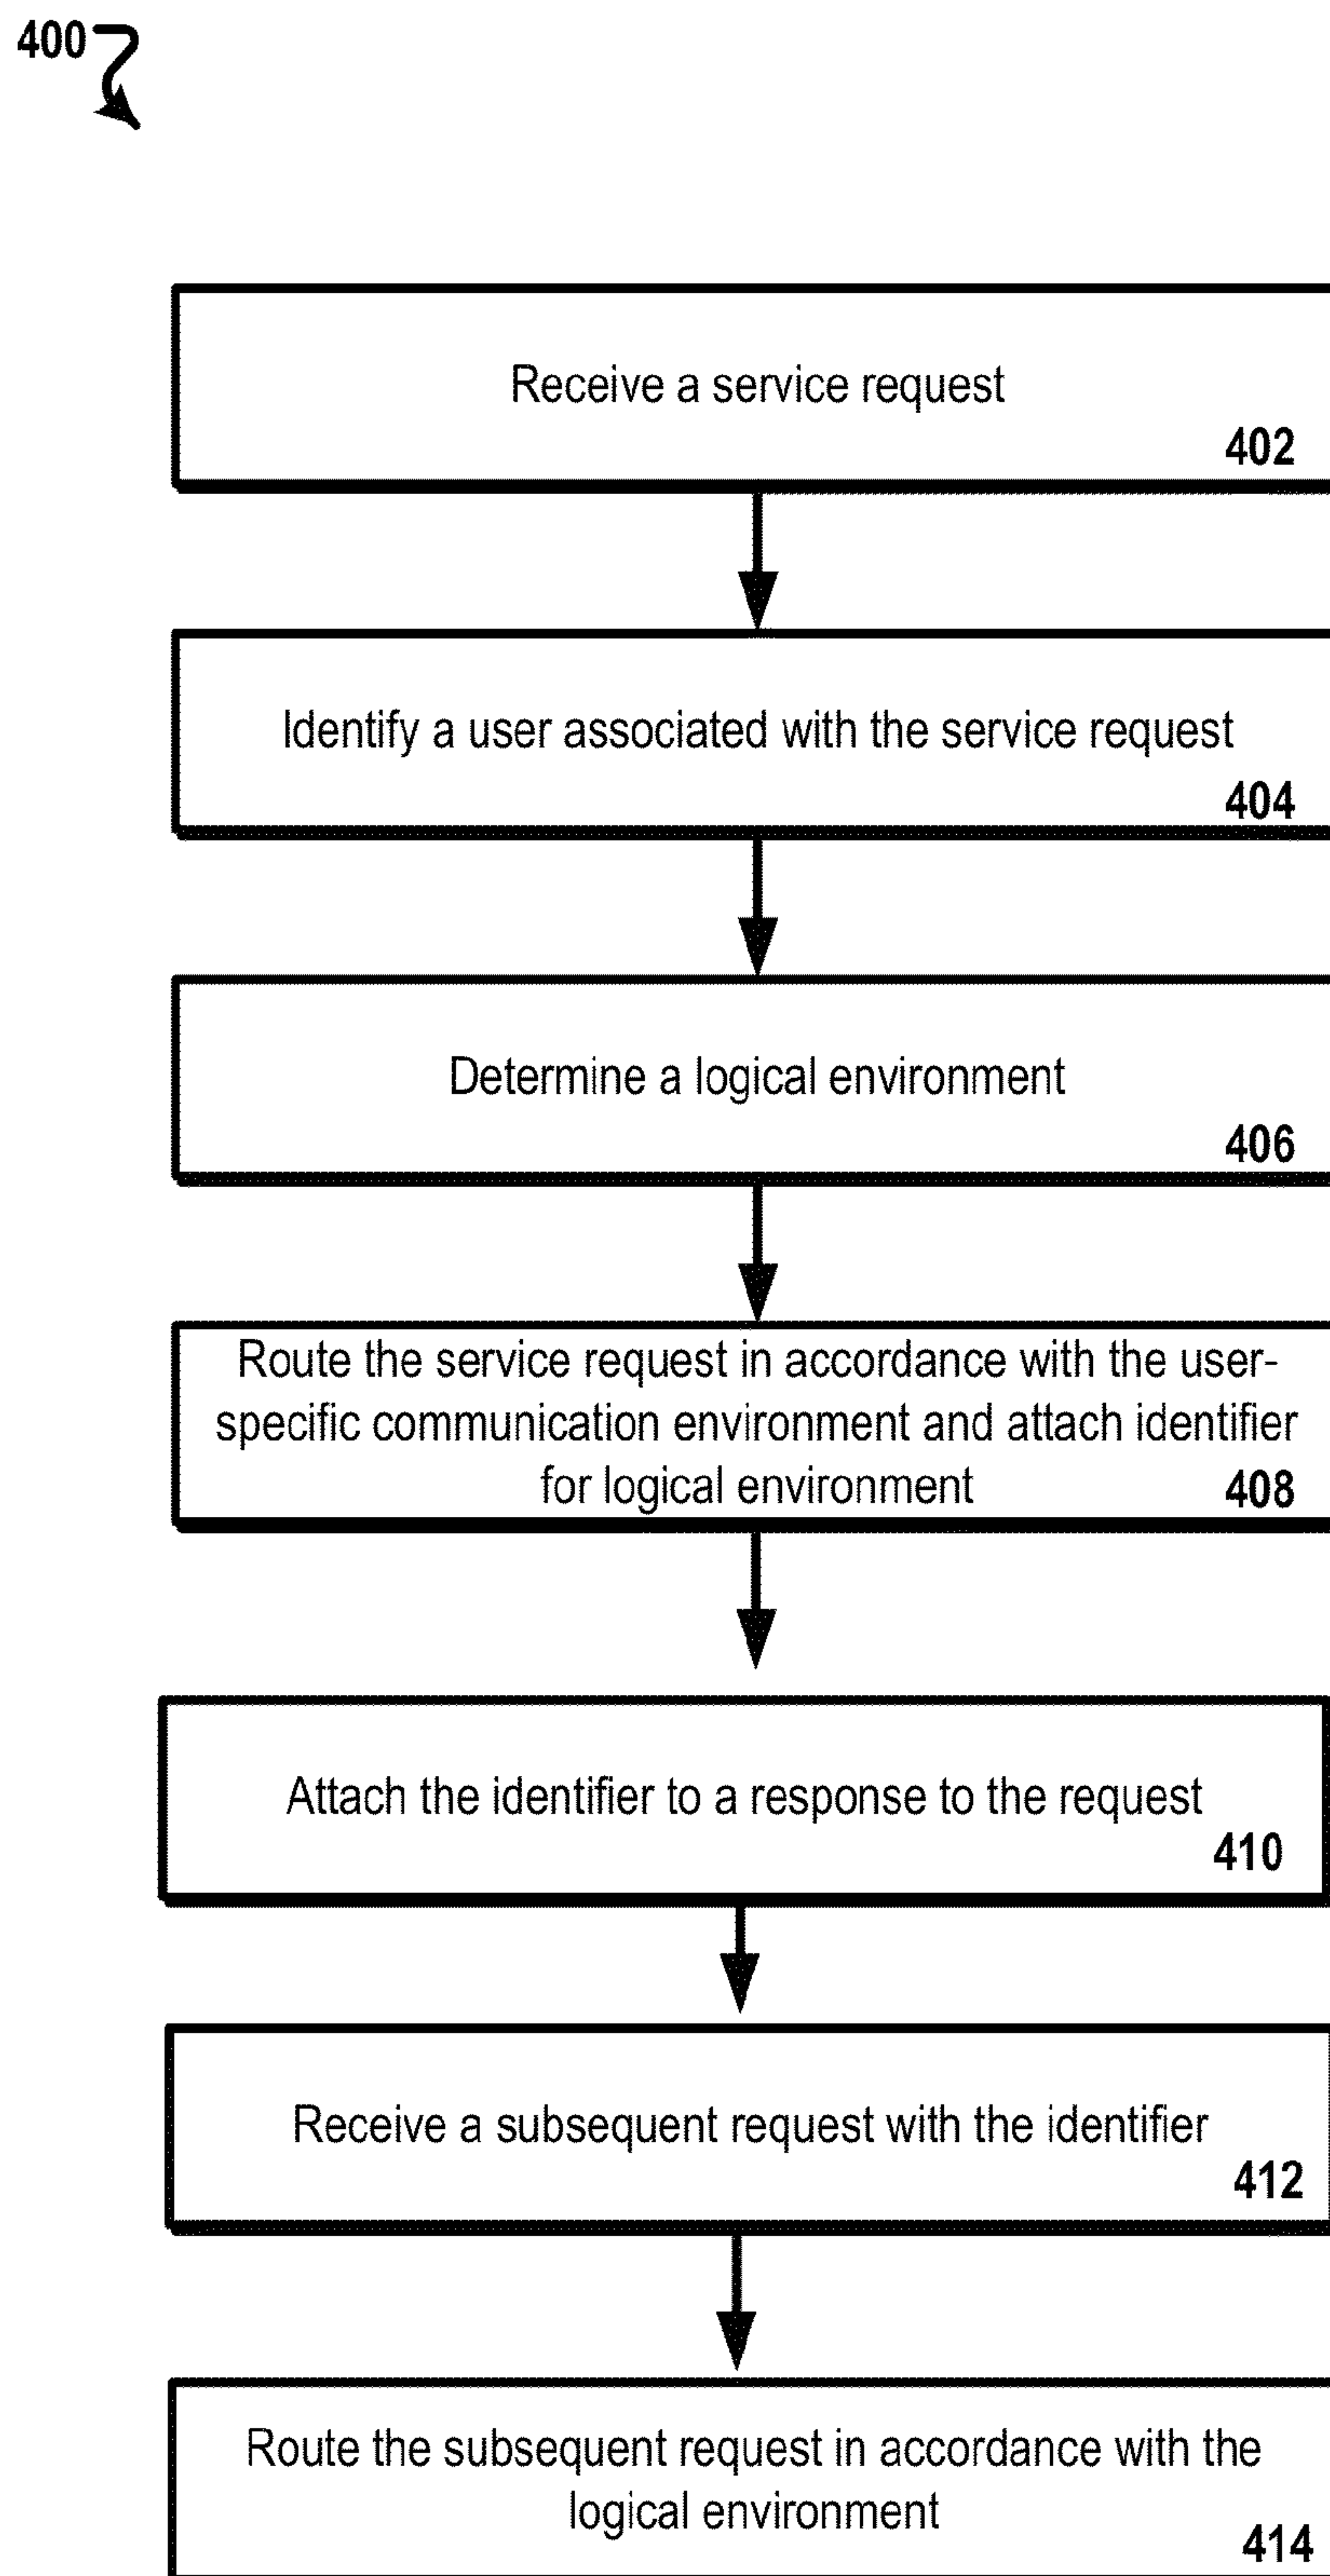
400

Receive a service request
402

Identify a user associated with the service request
404

Determine a logical environment
406

Route the service request in accordance with the user-specific communication environment and attach identifier for logical environment
408

Attach the identifier to a response to the request
410

Receive a subsequent request with the identifier
412

Route the subsequent request in accordance with the logical environment
414